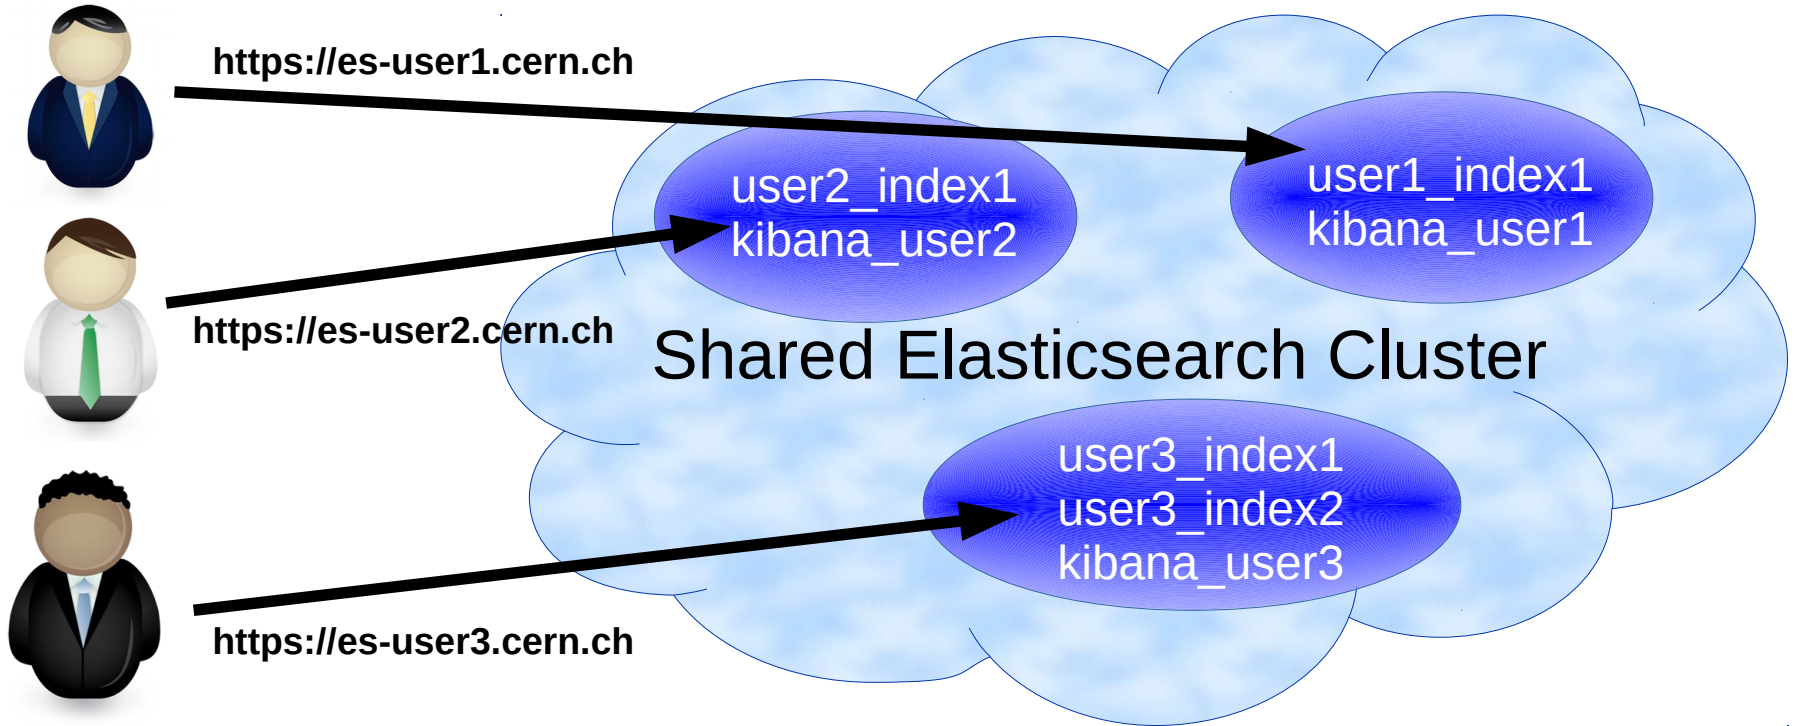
https://es-user1.cern.ch

user2_index1
kibana_user2

user1_index1
kibana_user1

https://es-user2.cern.ch

Shared Elasticsearch Cluster

user3_index1
user3_index2
kibana_user3

https://es-user3.cern.ch